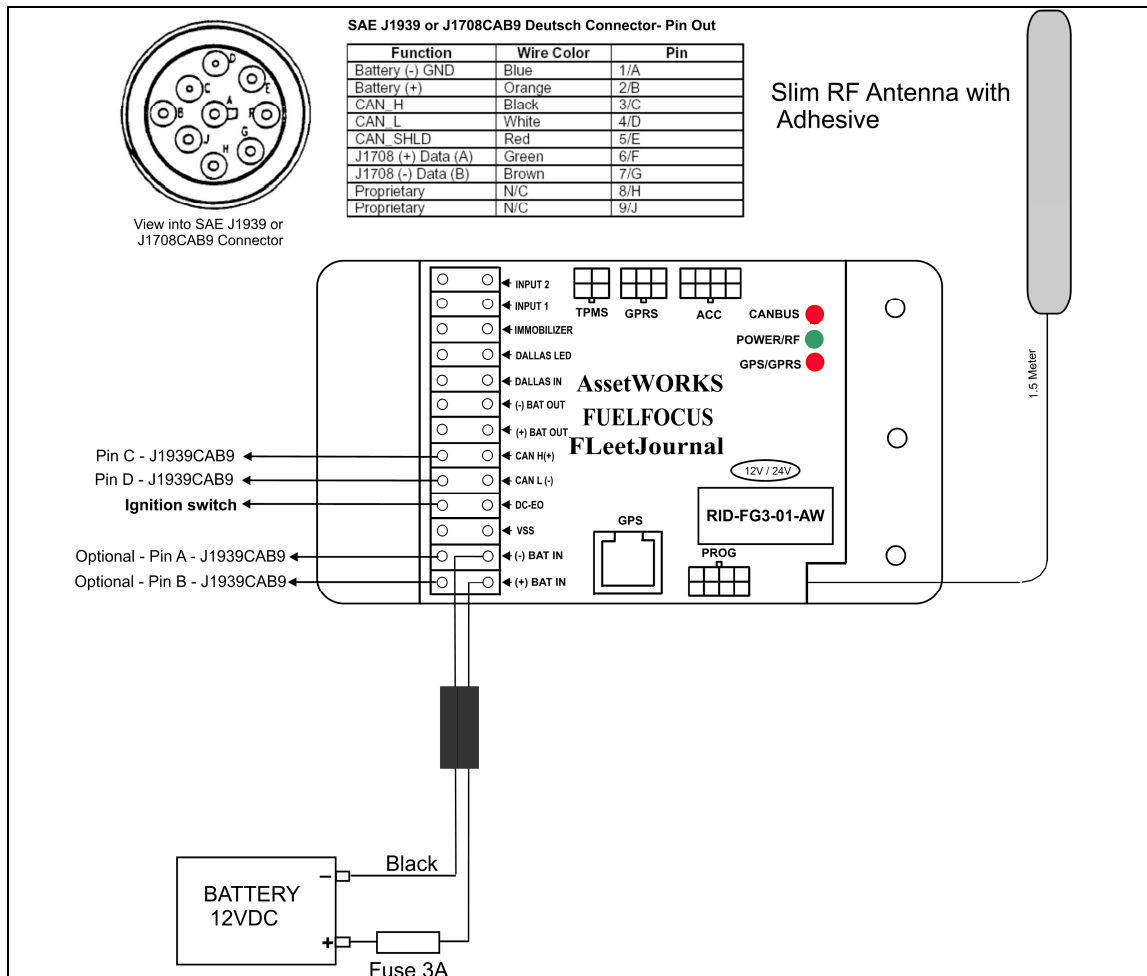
D
C
E
A
B
F
J
G
H

View into SAE J1939 or J1708CAB9 Connector

SAE J1939 or J1708CAB9 Deutsch Connector- Pin Out

| Function | Wire Color | Pin |
|---|---|---|
| Battery (-) GND | Blue | 1/A |
| Battery (+) | Orange | 2/B |
| CAN_H | Black | 3/C |
| CAN_L | White | 4/D |
| CAN_SHLD | Red | 5/E |
| J1708 (+) Data (A) | Green | 6/F |
| J1708 (-) Data (B) | Brown | 7/G |
| Proprietary | N/C | 8/H |
| Proprietary | N/C | 9/J |

Slim RF Antenna with Adhesive

1.5 Meter

INPUT 2
INPUT 1
IMMOBILIZER
DALLAS LED
DALLAS IN
(-) BAT OUT
(+) BAT OUT
CAN H(+)
CAN L (-)
DC-EO
VSS
(-) BAT IN
(+) BAT IN

TPMS
GPRS
ACC

CANBUS
POWER/RF
GPS/GPRS

AssetWORKS
FUELFOCUS
FLeetJournal

12V / 24V

RID-FG3-01-AW

GPS
PROG

Pin C - J1939CAB9
Pin D - J1939CAB9
Ignition switch
Optional - Pin A - J1939CAB9
Optional - Pin B - J1939CAB9

BATTERY
12VDC
–
+
Black
Fuse 3A